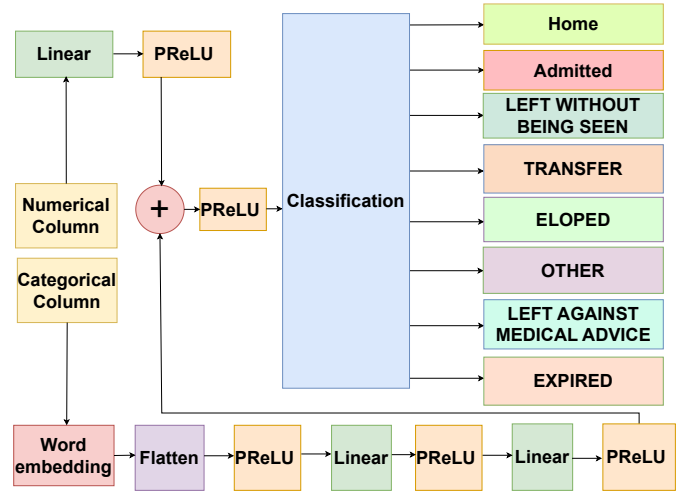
Linear

PReLU

Numerical Column

Categorical Column

+

PReLU

Classification

Home

Admitted

LEFT WITHOUT BEING SEEN

TRANSFER

ELOPED

OTHER

LEFT AGAINST MEDICAL ADVICE

EXPIRED

Word embedding

Flatten

PReLU

Linear

PReLU

Linear

PReLU